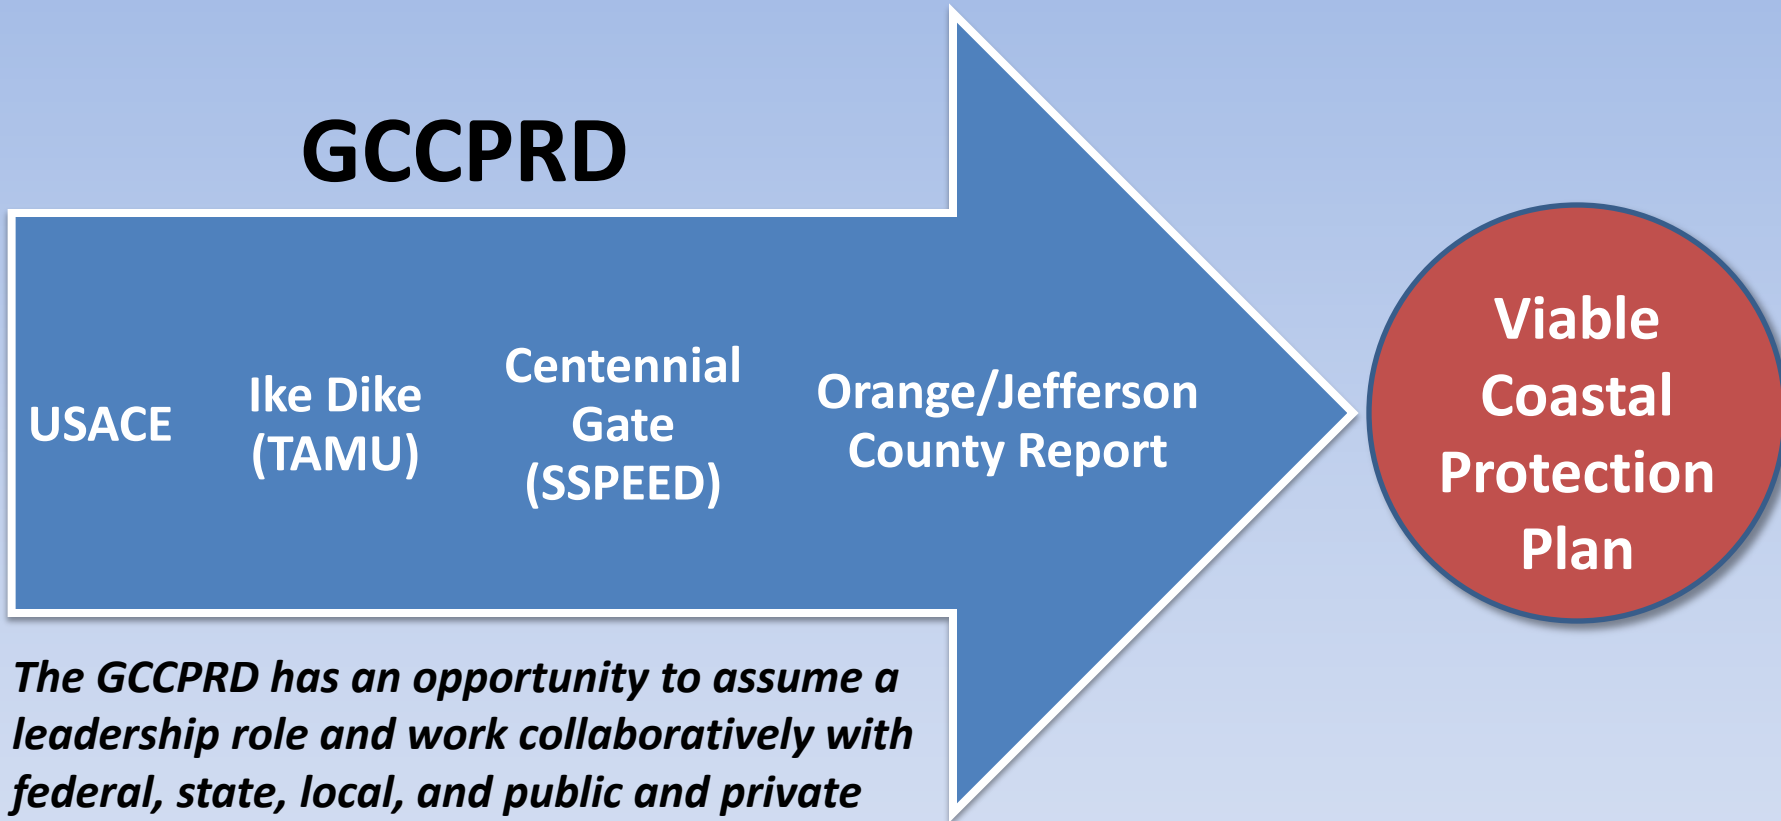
GCCPRD

USACE

Ike Dike (TAMU)

Centennial Gate (SSPEED)

Orange/Jefferson County Report

Viable Coastal Protection Plan

The GCCPRD has an opportunity to assume a leadership role and work collaboratively with federal, state, local, and public and private